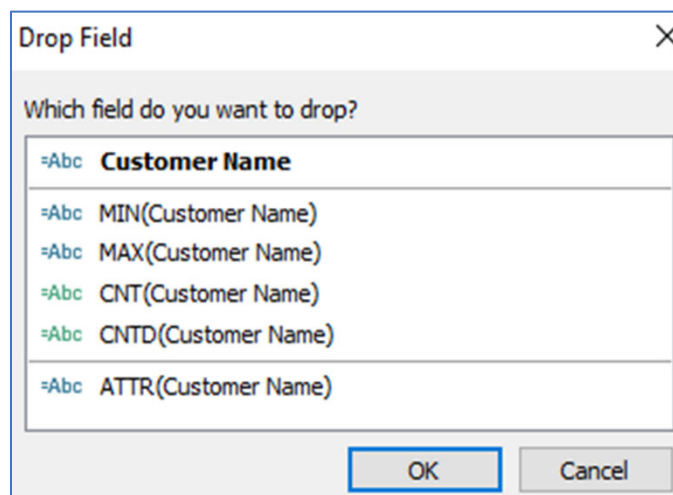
Drop Field

×

Which field do you want to drop?

=Abc Customer Name

=Abc MIN(Customer Name)
=Abc MAX(Customer Name)
=Abc CNT(Customer Name)
=Abc CNTD(Customer Name)

=Abc ATTR(Customer Name)

OK
Cancel